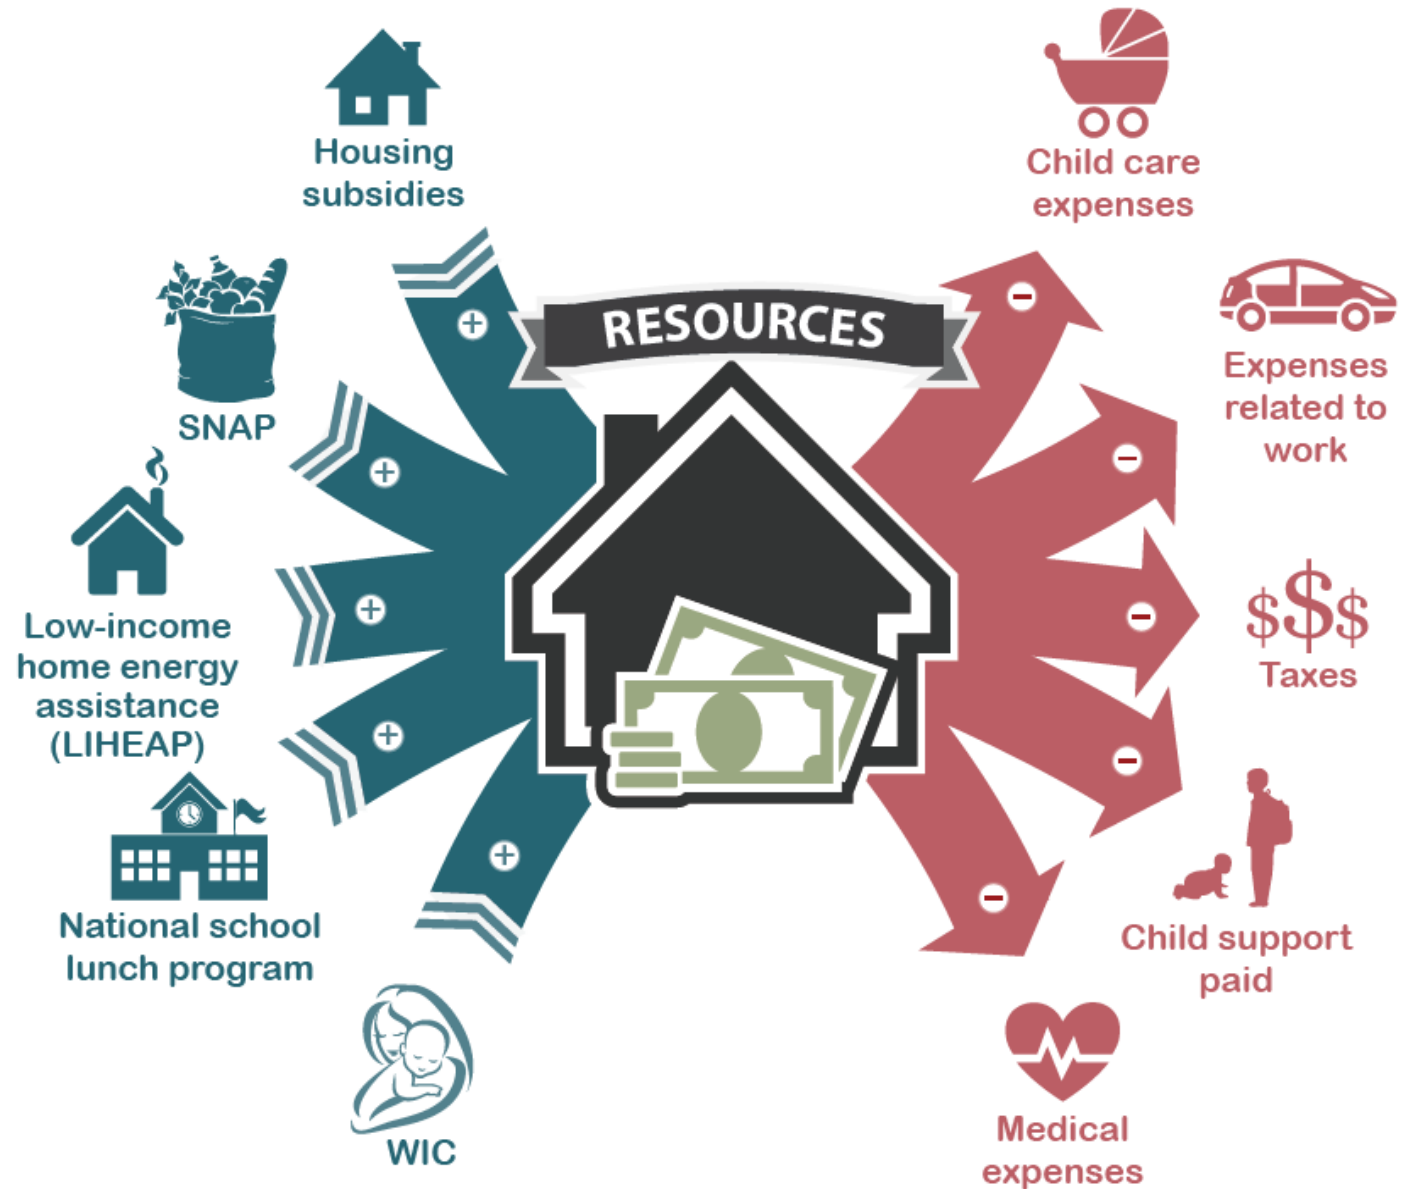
Housing subsidies

SNAP

Low-income home energy assistance (LIHEAP)

National school lunch program

WIC

RESOURCES

Child care expenses

Expenses related to work

$$$

Taxes

Child support paid

Medical expenses